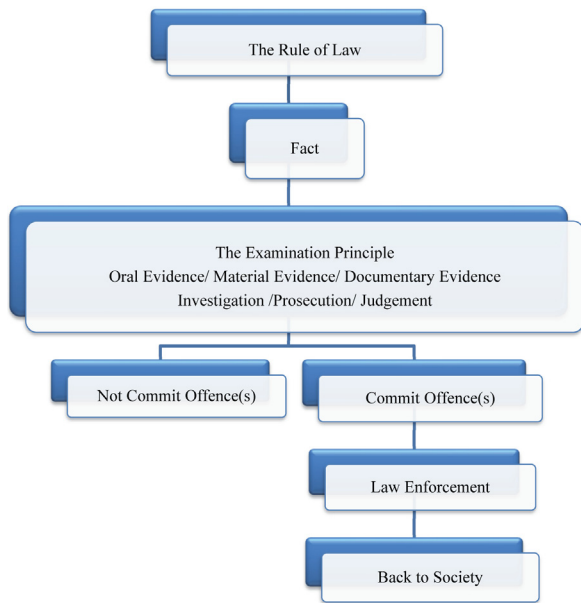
The Rule of Law

Fact

The Examination Principle
Oral Evidence/ Material Evidence/ Documentary Evidence
Investigation /Prosecution/ Judgement

Not Commit Offence(s)

Commit Offence(s)

Law Enforcement

Back to Society